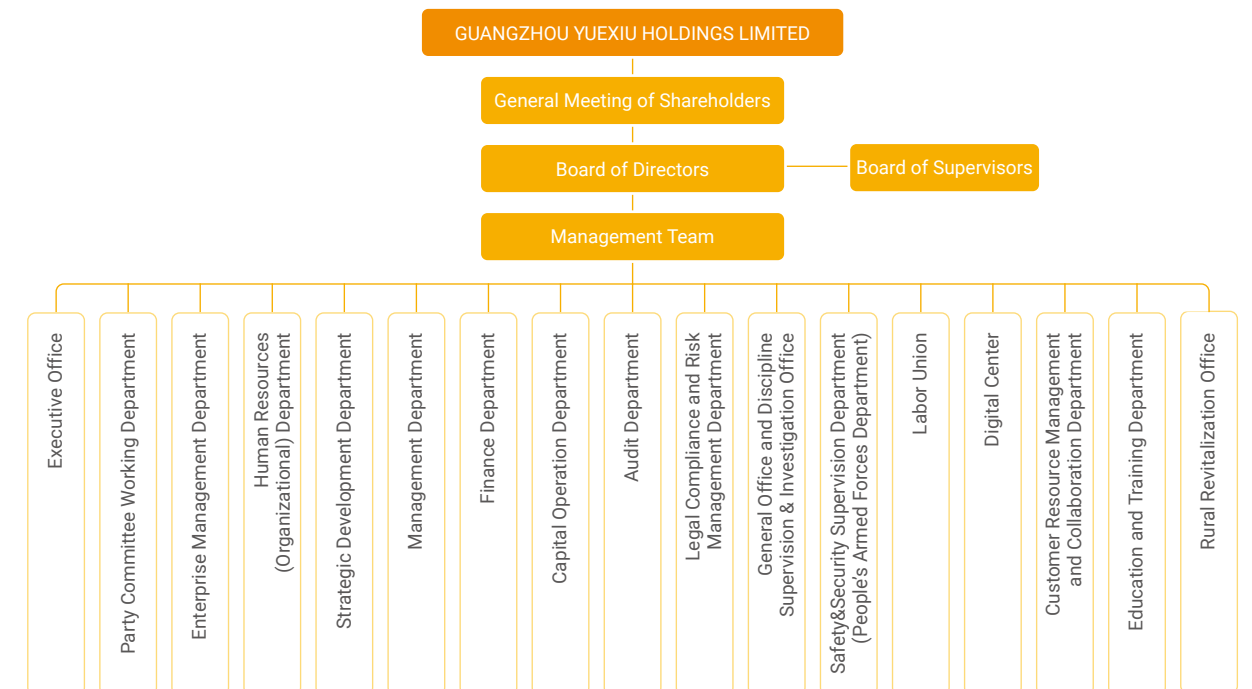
GUANGZHOU YUEXIU HOLDINGS LIMITED

General Meeting of Shareholders

Board of Directors

Board of Supervisors

Management Team

Executive Office

Party Committee Working Department

Enterprise Management Department

Human Resources (Organizational) Department

Strategic Development Department

Management Department

Finance Department

Capital Operation Department

Audit Department

Legal Compliance and Risk Management Department

General Office and Discipline Supervision & Investigation Office

Safety&Security Supervision Department (People's Armed Forces Department)

Labor Union

Digital Center

Customer Resource Management and Collaboration Department

Education and Training Department

Rural Revitalization Office